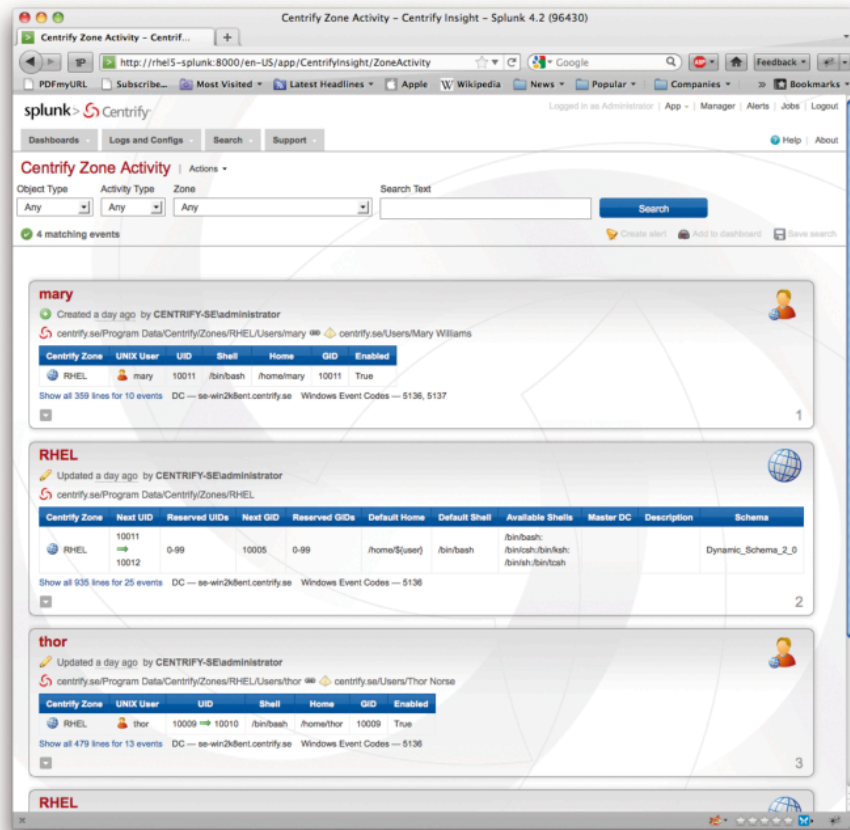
Centrify Zone Activity – Centrify Insight – Splunk 4.2 (96430)

Centrify Zone Activity – Centrif...

http://rhel5-splunk:8000/en-US/app/CentrifyInsight/ZoneActivity

Google

Feedback

PDFmyURL  Subscribe...  Most Visited  Latest Headlines  Apple  Wikipedia  News  Popular  Companies  Bookmarks

splunk> Centrify

Logged in as Administrator | App | Manager | Alerts | Jobs | Logout

Dashboards  Logs and Configs  Search  Support

Help | About

Centrify Zone Activity | Actions

Object Type  Activity Type  Zone  Search Text

Any  Any  Any

Search

4 matching events

Create alert  Add to dashboard  Save search

mary

Created a day ago by CENTRIFY-SE\administrator

centrify.se/Program Data/Centrify/Zones/RHEL/Users/mary centrify.se/Users/Mary Williams

| Centrify Zone | UNIX User | UID | Shell | Home | GID | Enabled |
|---|---|---|---|---|---|---|
| RHEL | mary | 10011 | /bin/bash | /home/mary | 10011 | True |

Show all 359 lines for 10 events  DC — se-win2k8ent.centrify.se  Windows Event Codes — 5136, 5137

1

RHEL

Updated a day ago by CENTRIFY-SE\administrator

centrify.se/Program Data/Centrify/Zones/RHEL

| Centrify Zone | Next UID | Reserved UIDs | Next GID | Reserved GIDs | Default Home | Default Shell | Available Shells | Master DC | Description | Schema |
|---|---|---|---|---|---|---|---|---|---|---|
| RHEL | 10011 → 10012 | 0-99 | 10005 | 0-99 | /home/${user} | /bin/bash | /bin/bash:/bin/csh:/bin/ksh:/bin/sh:/bin/tcsh | | | Dynamic_Schema_2_0 |

Show all 935 lines for 25 events  DC — se-win2k8ent.centrify.se  Windows Event Codes — 5136

2

thor

Updated a day ago by CENTRIFY-SE\administrator

centrify.se/Program Data/Centrify/Zones/RHEL/Users/thor centrify.se/Users/Thor Norse

| Centrify Zone | UNIX User | UID | Shell | Home | GID | Enabled |
|---|---|---|---|---|---|---|
| RHEL | thor | 10009 → 10010 | /bin/bash | /home/thor | 10009 | True |

Show all 479 lines for 13 events  DC — se-win2k8ent.centrify.se  Windows Event Codes — 5136

3

RHEL